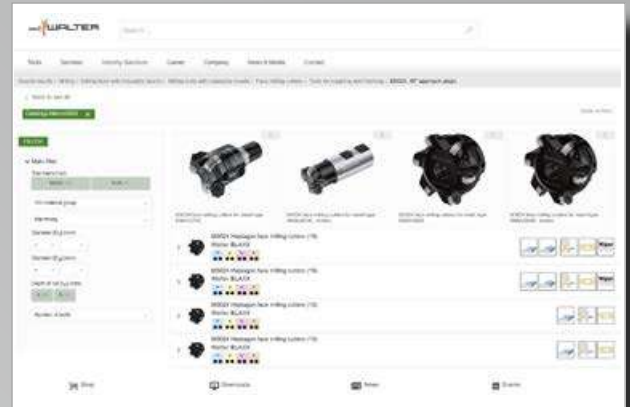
WALTER

Search

Tools Services Industry Solutions Career Company News & Media Contact

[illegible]

< Back to list

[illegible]

FILTER

Main filter

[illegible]

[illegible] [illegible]

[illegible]

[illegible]

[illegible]

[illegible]

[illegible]

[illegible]

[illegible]

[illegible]

M5024 Hexagon face milling cutters (T6) Walter BLAXX

M5024 Hexagon face milling cutters (T6) Walter BLAXX

M5024 Hexagon face milling cutters (T6) Walter BLAXX

M5024 Hexagon face milling cutters (T6) Walter BLAXX

Shop

Downloads

News

Events